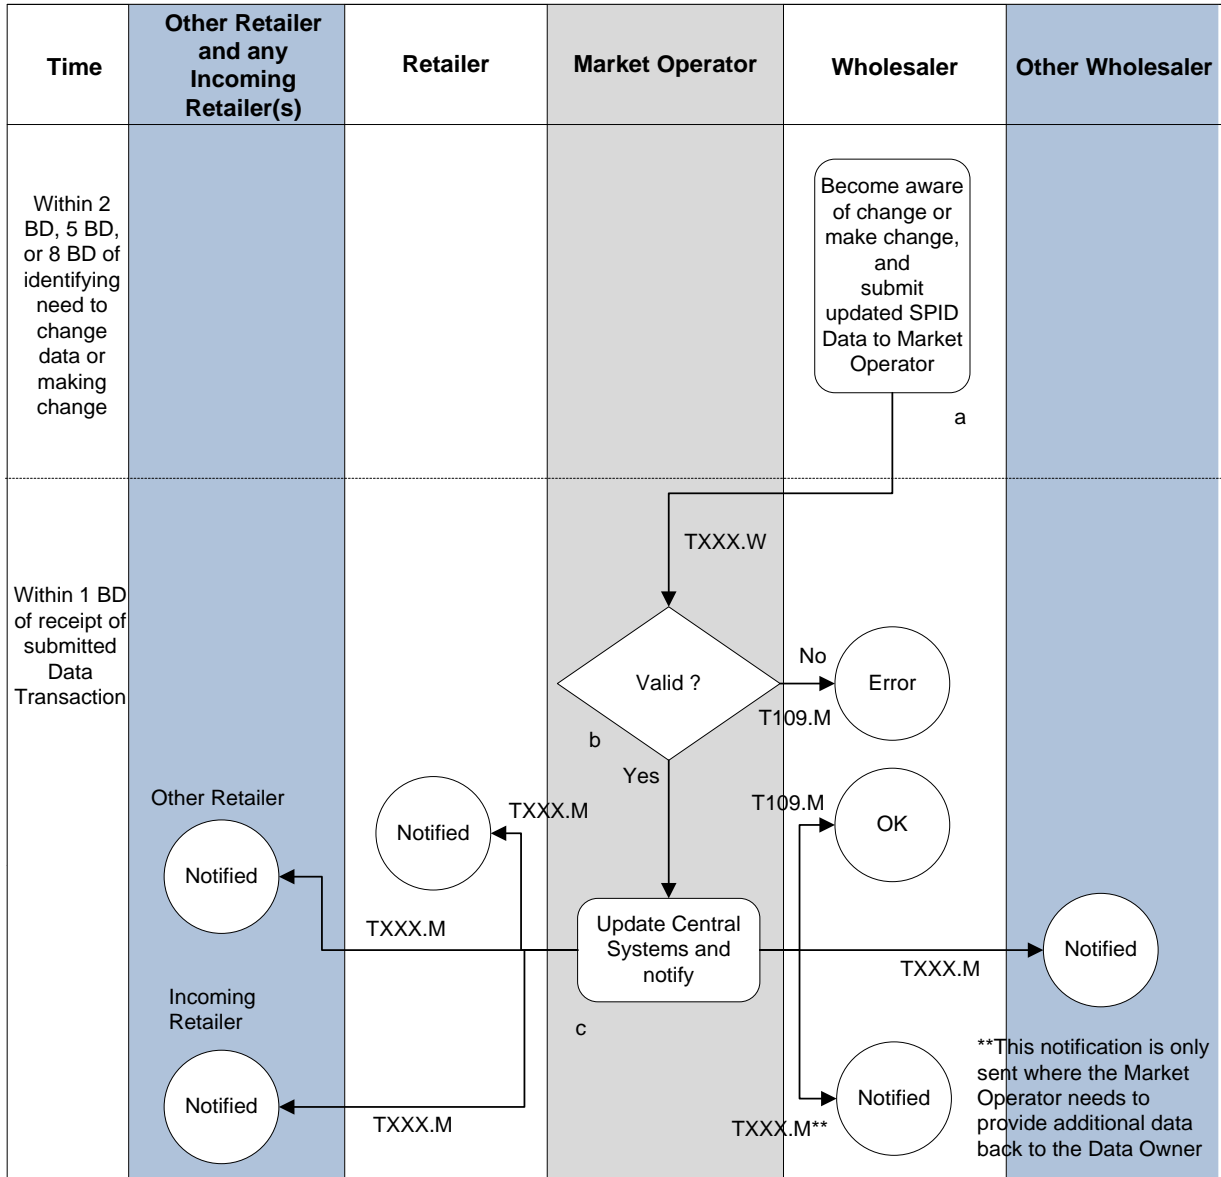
| Time | Other Retailer and any Incoming Retailer(s) | Retailer | Market Operator | Wholesaler | Other Wholesaler |
|---|---|---|---|---|---|

Within 2 BD, 5 BD, or 8 BD of identifying need to change data or making change

Become aware of change or make change, and submit updated SPID Data to Market Operator

a

TXXX.W

Within 1 BD of receipt of submitted Data Transaction

Valid ?

No

Error

T109.M

b

Yes

Other Retailer

Notified

TXXX.M

Notified

T109.M

OK

TXXX.M

Update Central Systems and notify

Notified

TXXX.M

Incoming Retailer

c

Notified

TXXX.M

Notified

TXXX.M**

**This notification is only sent where the Market Operator needs to provide additional data back to the Data Owner